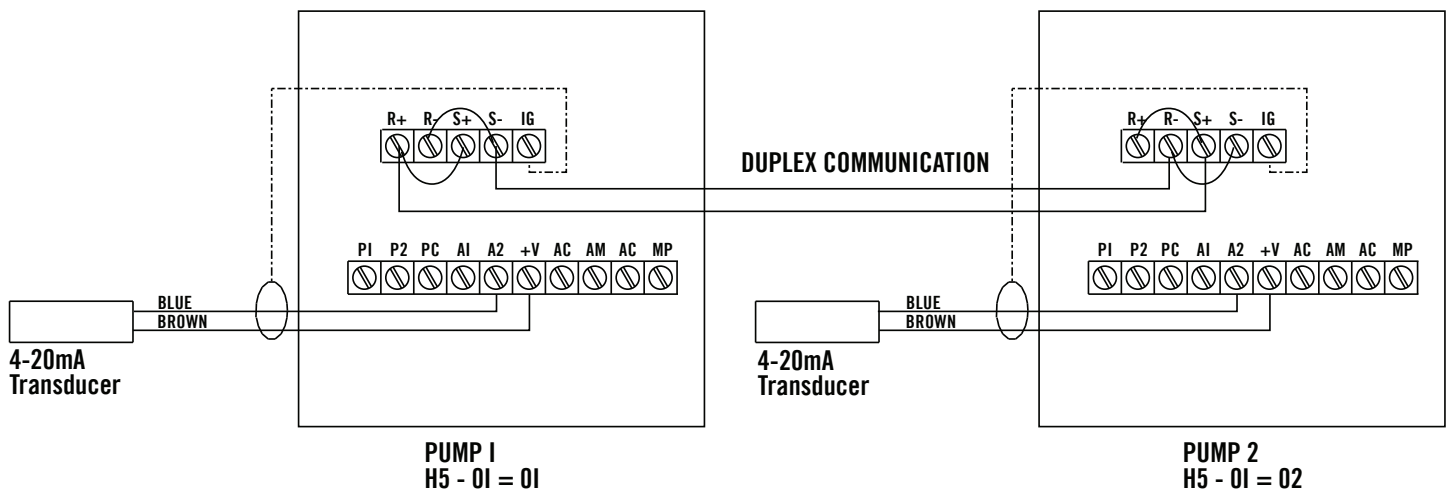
R+ R- S+ S- IG

DUPLEX COMMUNICATION

R+ R- S+ S- IG

PI P2 PC AI A2 +V AC AM AC MP

PI P2 PC AI A2 +V AC AM AC MP

BLUE
BROWN

BLUE
BROWN

4-20mA
Transducer

4-20mA
Transducer

PUMP I
H5 - 0I = 0I

PUMP 2
H5 - 0I = 02